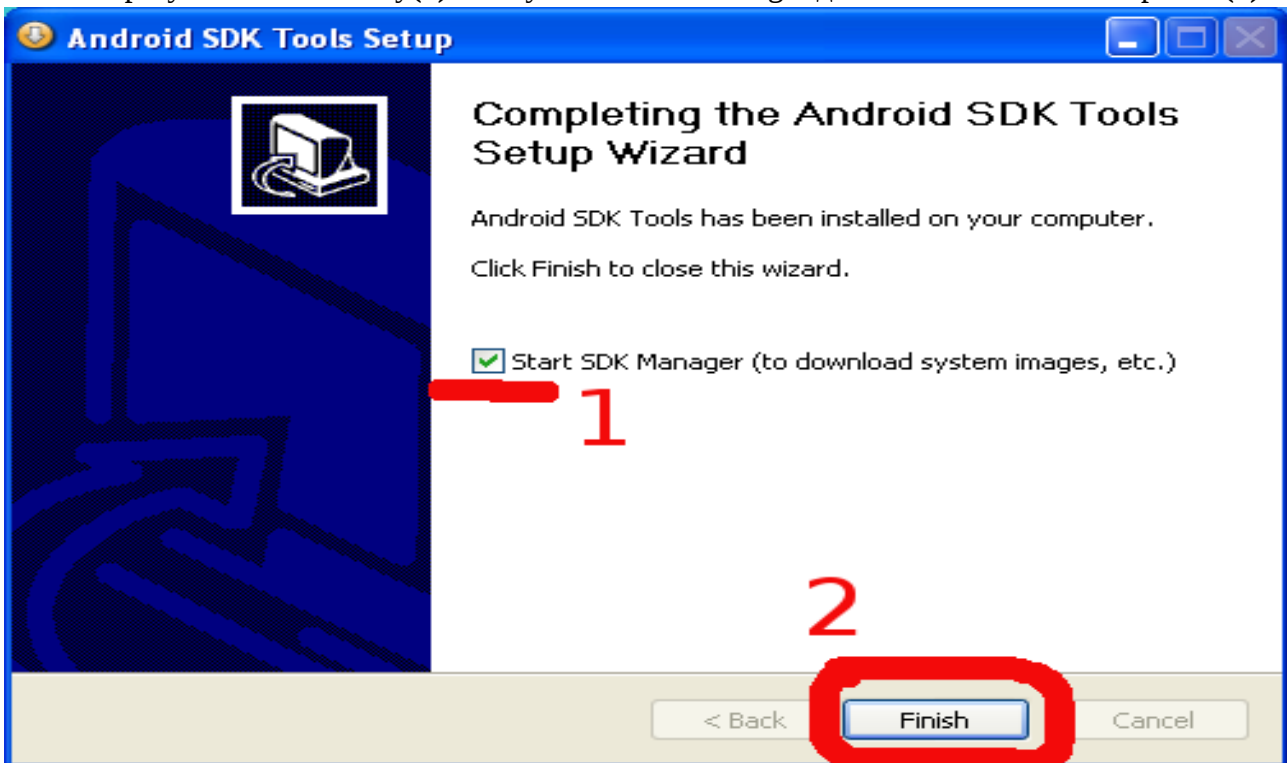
Android SDK Tools Setup

Completing the Android SDK Tools Setup Wizard

Android SDK Tools has been installed on your computer.

Click Finish to close this wizard.

Start SDK Manager (to download system images, etc.)

1

2

< Back Finish Cancel